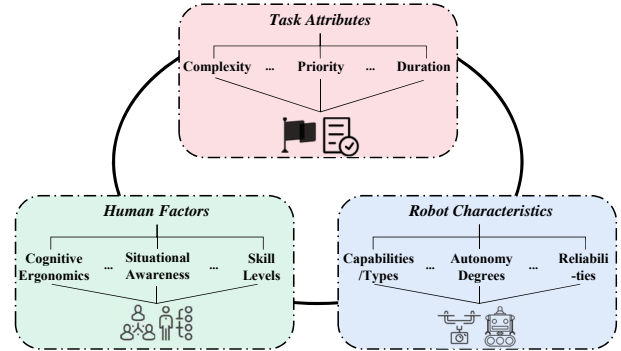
Task Attributes

Complexity ... Priority ... Duration

Human Factors

Cognitive Ergonomics ... Situational Awareness ... Skill Levels

Robot Characteristics

Capabilities /Types ... Autonomy Degrees ... Reliabili -ties